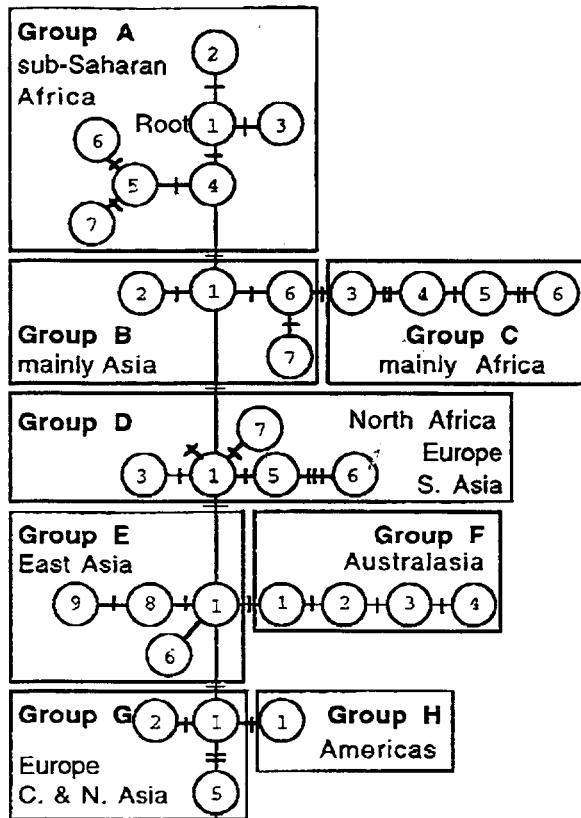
Group A
sub-Saharan
Africa
2
Root 1 3
6
5 4
7

2 1 6 3 4 5 6
7
Group B
mainly Asia
Group C
mainly Africa

Group D
North Africa
Europe
S. Asia
7
3 1 5 6

Group E
East Asia
Group F
Australasia
9 8 1 1 2 3 4
6

Group G 2 1 1 Group H
Americas
Europe
C. & N. Asia 5